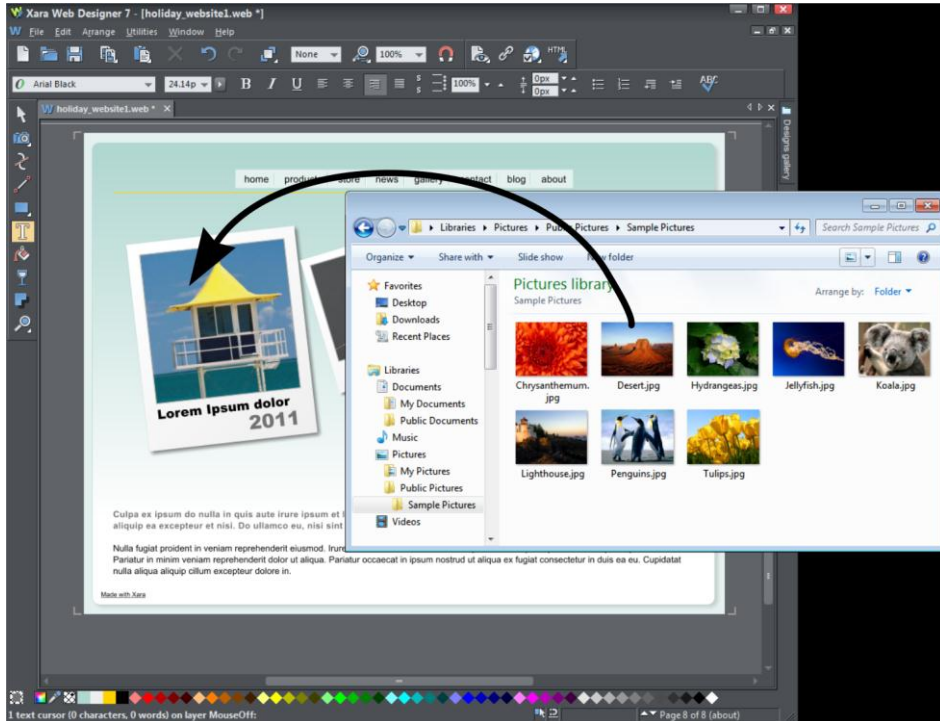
Xara Web Designer 7 - [holiday_website1.web *]

File Edit Arrange Utilities Window Help

None 100%

Arial Black 24.14p B I U 100% 0px 0px

holiday_website1.web *

Designs gallery

home products store news gallery contact blog about

Lorem Ipsum dolor 2011

Culpa ex ipsum do nulla in quis aute irure ipsum et l aliquip ea excepteur et nisi. Do ullamco eu, nisi sint

Nulla fugiat proident in veniam reprehenderit eiusmod. Irur Pariatur in minim veniam reprehenderit dolor ut aliqua. Pariatur occaecat in ipsum nostrud ut aliqua ex fugiat consectetur in duis ea eu. Cupidatat nulla aliqua aliquip cillum excepteur dolore in.

Made with Xara

Libraries ▸ Pictures ▸ Public Pictures ▸ Sample Pictures

Search Sample Pictures

Organize ▾ Share with ▾ Slide show New folder

Favorites
Desktop
Downloads
Recent Places

Libraries
Documents
My Documents
Public Documents
Music
Pictures
My Pictures
Public Pictures
Sample Pictures
Videos

Pictures library
Sample Pictures

Arrange by: Folder ▾

Chrysanthemum.jpg
Desert.jpg
Hydrangeas.jpg
Jellyfish.jpg
Koala.jpg
Lighthouse.jpg
Penguins.jpg
Tulips.jpg

1 text cursor (0 characters, 0 words) on layer MouseOff:

Page 8 of 8 (about)